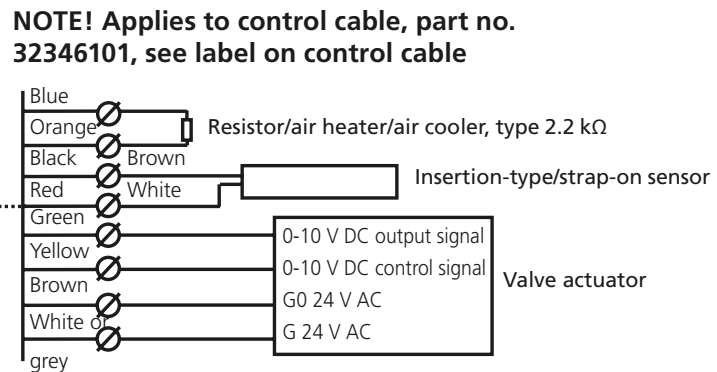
**NOTE! Applies to control cable, part no. 32346101, see label on control cable**

Blue
Orange
Resistor/air heater/air cooler, type 2.2 kΩ
Black
Brown
Red
White
Insertion-type/strap-on sensor
Green
0-10 V DC output signal
Yellow
0-10 V DC control signal
Valve actuator
Brown
G0 24 V AC
White or
G 24 V AC
grey